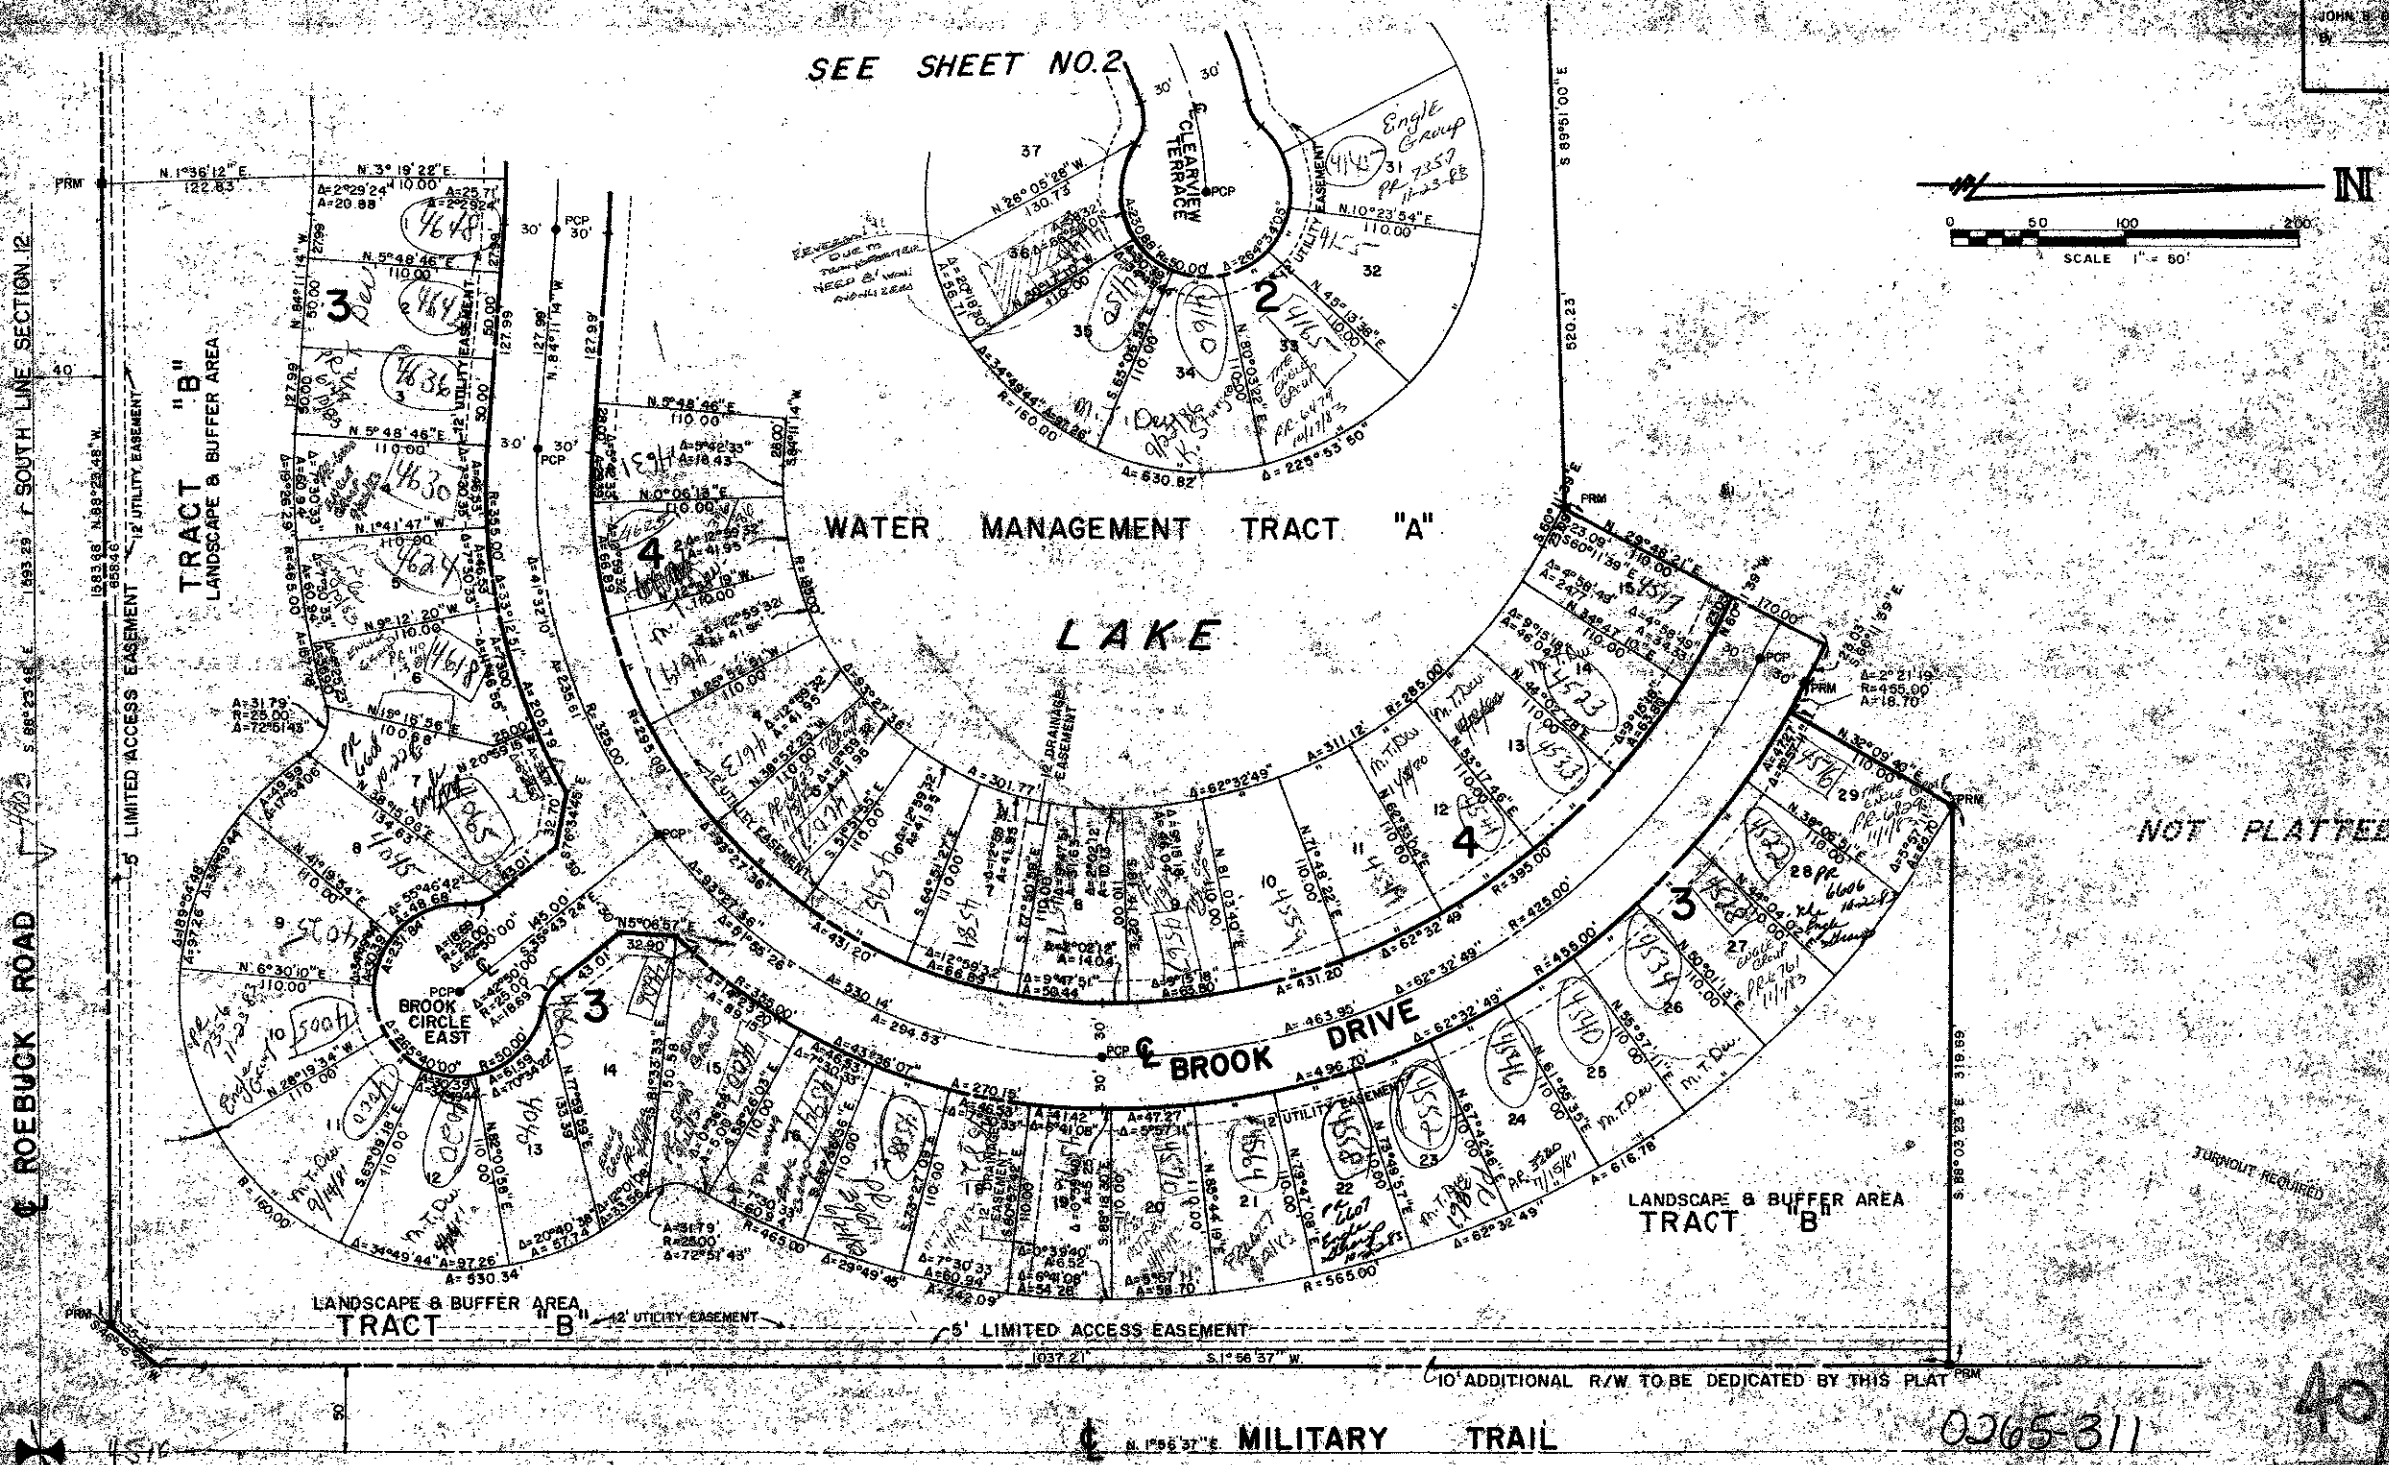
SEE SHEET NO.2

30' 30'

℄ CLEARVIEW TERRACE

PCP

37

N.26°05'26"W. 130.73

Engle Group 31 PR 7357 11-23-83

4141

N.10°23'54"E. 110.00'

UTILITY EASEMENT

4155

32

2

N.45°13'36"E. 110.00

4165

33

34

35

36

4160

2517

A=150.00

A=630.82'

A=225°53'50"

S 89°51'00" E

520.23

N

0 50 100 200

SCALE 1" = 50'

PRM

N.1°36'12"E. 122.83

N.3°19'22"E. 110.00'

A=2°29'24" A=20.88'

A=25.71' A=2°29'24"

4648

N.5°48'46"E. 110.00

4642

3

4636

N.5°48'46"E. 110.00

4630

N.1°41'47"W.

4624

N.9°12'20"W. 110.00

4618

6

N.15°16'56"E. 110.88

7

8

4615

9

5005

N.6°30'10"E. 110.00

10

5004

N.28°19'34"W. 110.00

11

12

13

14

3

3

4

TRACT "B"

LANDSCAPE & BUFFER AREA

12' UTILITY EASEMENT

5' LIMITED ACCESS EASEMENT

40'

SOUTH LINE SECTION 12

1393.29

N.89°23'48"W.

1583.86

858.46

S.89°23'46"E.

A=31.79' R=25.00' A=72°51'43"

A=55°46'42" A=48.68

PCP

BROOK CIRCLE EAST

A=265°40'00"

R=50.00'

R=160.00'

A=34°49'44" A=97.26'

A=530.34'

N5°06'57"E.

32.90

145.00

R=355.00

R=325.00

A=235.61'

A=305.79'

A=301.77

30' PCP 30'

30' PCP 30'

27.99 127.99 127.99' 127.99'

N.84°11'14"W.

N.5°48'46"E. 110.00

N.0°06'13"E. 110.00

4631

4625

4619

4613

4607

4601

4557

4551

4545

4539

WATER MANAGEMENT TRACT "A"

LAKE

12' DRAINAGE EASEMENT

12' UTILITY EASEMENT

A=62°32'49"

A=311.12'

R=285.00'

R=395.00'

R=425.00'

R=455.00'

R=465.00'

R=565.00'

A=431.20'

A=463.95'

A=496.70'

A=530.14'

A=616.78'

A=294.53'

A=270.15'

A=248.09

N.29°48'21"E. 110.00

N.34°47'10"E. 110.00

N.44°02'28"E. 110.00

N.53°17'46"E. 110.00

N.62°33'04"E. 110.00

N.71°48'22"E. 110.00

N.81°03'40"E. 110.00

N.38°06'51"E. 110.00

N.32°09'40"E.

N.50°30'13"E. 110.00

N.55°57'11"E.

N.61°55'35"E.

N.67°12'46"E.

N.73°49'57"E.

N.79°47'08"E.

N.88°44'19"E.

4517

4523

4533

4541

4545

4555

4561

4576

4522

4528

4534

4540

4546

4552

4558

4564

4570

15

16

17

18

19

20

21

22

23

24

25

26

27

28

29

14

13

12

11

10

9

8

7

6

5

4

3

2

1

PRM

170.00

A=2°21'19 R=455.00 A=18.70'

R=465.00

A=2°21'19"

Engle Group

m.T.Dw.

BROOK DRIVE

℄

PCP

30' 30'

NOT PLATTED

TURNOUT REQUIRED

LANDSCAPE & BUFFER AREA

TRACT "B"

S.89°03'23"E. 319.69

LANDSCAPE & BUFFER AREA

TRACT "B"

12' UTILITY EASEMENT

5' LIMITED ACCESS EASEMENT

1037.21'

S.1°56'37"W.

10' ADDITIONAL R/W TO BE DEDICATED BY THIS PLAT

PRM

℄ N.1°56'37"E. MILITARY TRAIL

℄ ROEBUCK ROAD

0265-311

40

JOHN B.